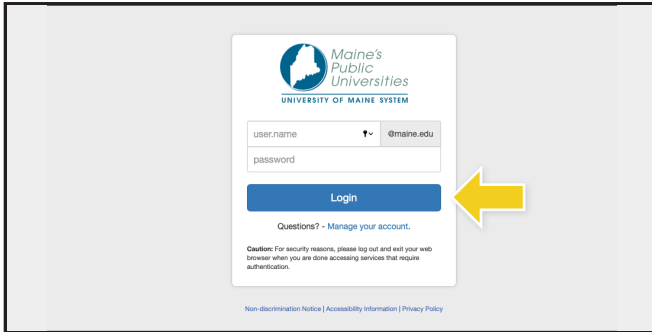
Maine's
Public
Universities
UNIVERSITY OF MAINE SYSTEM

user.name
@maine.edu
password

Login

Questions? - Manage your account.

Caution: For security reasons, please log out and exit your web browser when you are done accessing services that require authentication.

Non-discrimination Notice | Accessibility Information | Privacy Policy